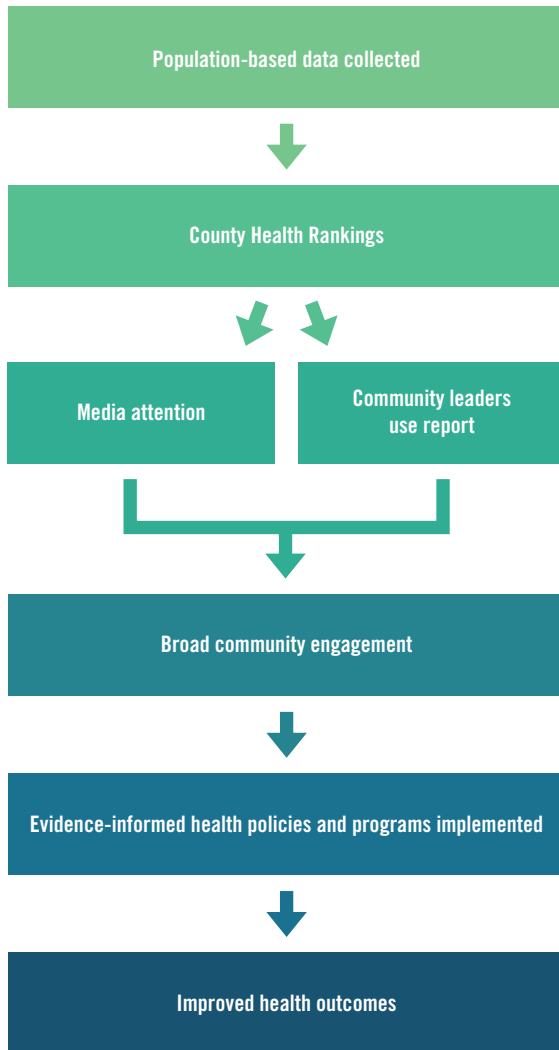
Population-based data collected

County Health Rankings

Media attention

Community leaders use report

Broad community engagement

Evidence-informed health policies and programs implemented

Improved health outcomes